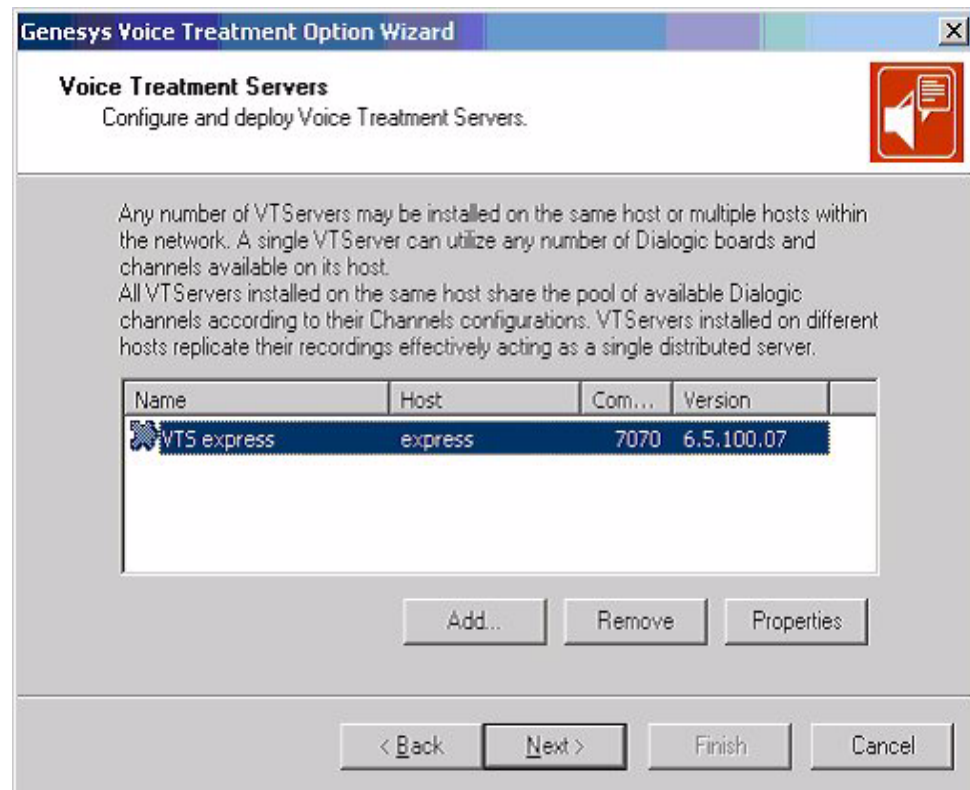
Genesys Voice Treatment Option Wizard

X

Voice Treatment Servers

Configure and deploy Voice Treatment Servers.

Any number of VTServers may be installed on the same host or multiple hosts within the network. A single VTServer can utilize any number of Dialogic boards and channels available on its host.
All VTServers installed on the same host share the pool of available Dialogic channels according to their Channels configurations. VTServers installed on different hosts replicate their recordings effectively acting as a single distributed server.

| Name | Host | Com... | Version |
|---|---|---|---|
| VTS express | express | 7070 | 6.5.100.07 |

Add...

Remove

Properties

< Back

Next >

Finish

Cancel